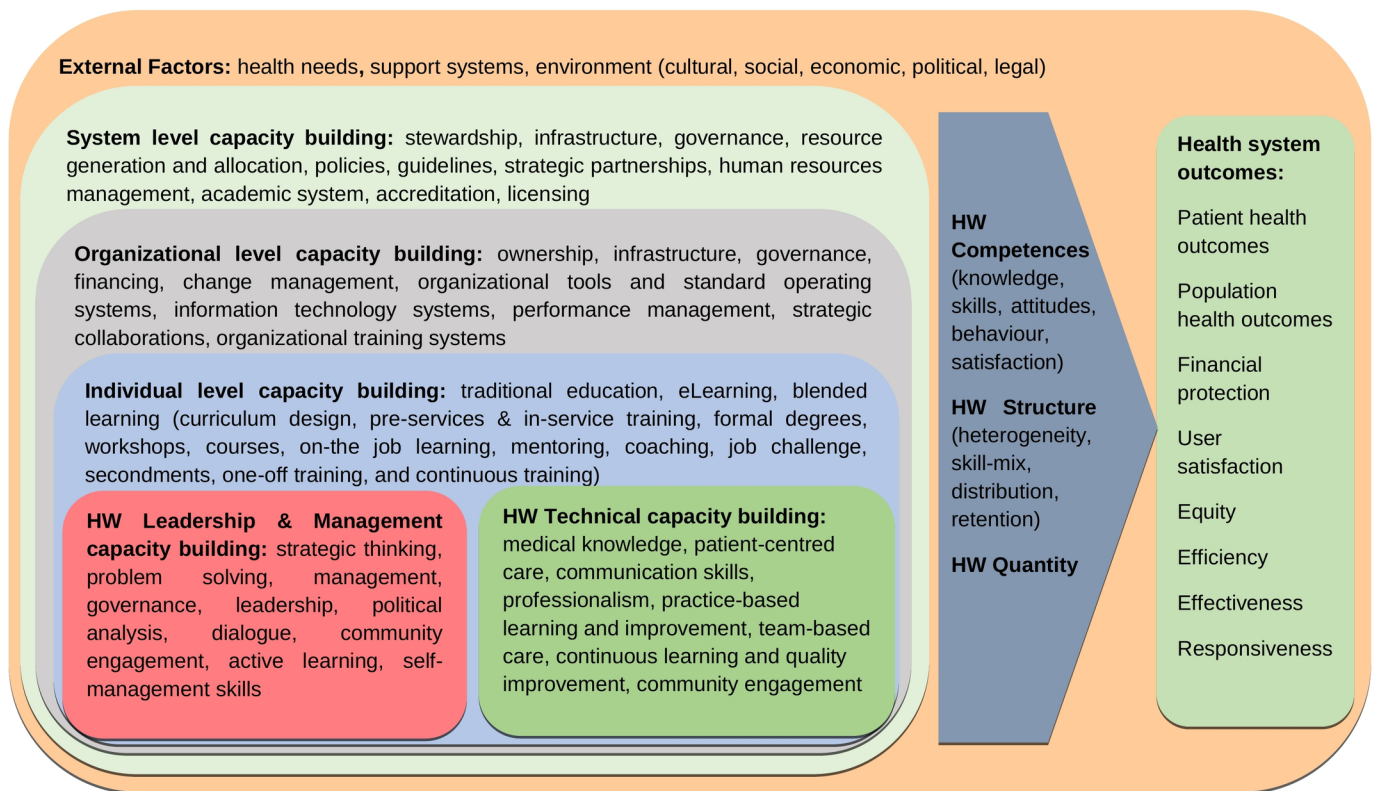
**External Factors:** health needs**,** support systems, environment (cultural, social, economic, political, legal)

**System level capacity building:** stewardship, infrastructure, governance, resource generation and allocation, policies, guidelines, strategic partnerships, human resources management, academic system, accreditation, licensing

**Organizational level capacity building:** ownership, infrastructure, governance, financing, change management, organizational tools and standard operating systems, information technology systems, performance management, strategic collaborations, organizational training systems

**Individual level capacity building:** traditional education, eLearning, blended learning (curriculum design, pre-services & in-service training, formal degrees, workshops, courses, on-the job learning, mentoring, coaching, job challenge, secondments, one-off training, and continuous training)

**HW Leadership & Management capacity building:** strategic thinking, problem solving, management, governance, leadership, political analysis, dialogue, community engagement, active learning, self-management skills

**HW Technical capacity building:** medical knowledge, patient-centred care, communication skills, professionalism, practice-based learning and improvement, team-based care, continuous learning and quality improvement, community engagement

**HW Competences** (knowledge, skills, attitudes, behaviour, satisfaction)

**HW Structure** (heterogeneity, skill-mix, distribution, retention)

**HW Quantity**

**Health system outcomes:**

Patient health outcomes

Population health outcomes

Financial protection

User satisfaction

Equity

Efficiency

Effectiveness

Responsiveness